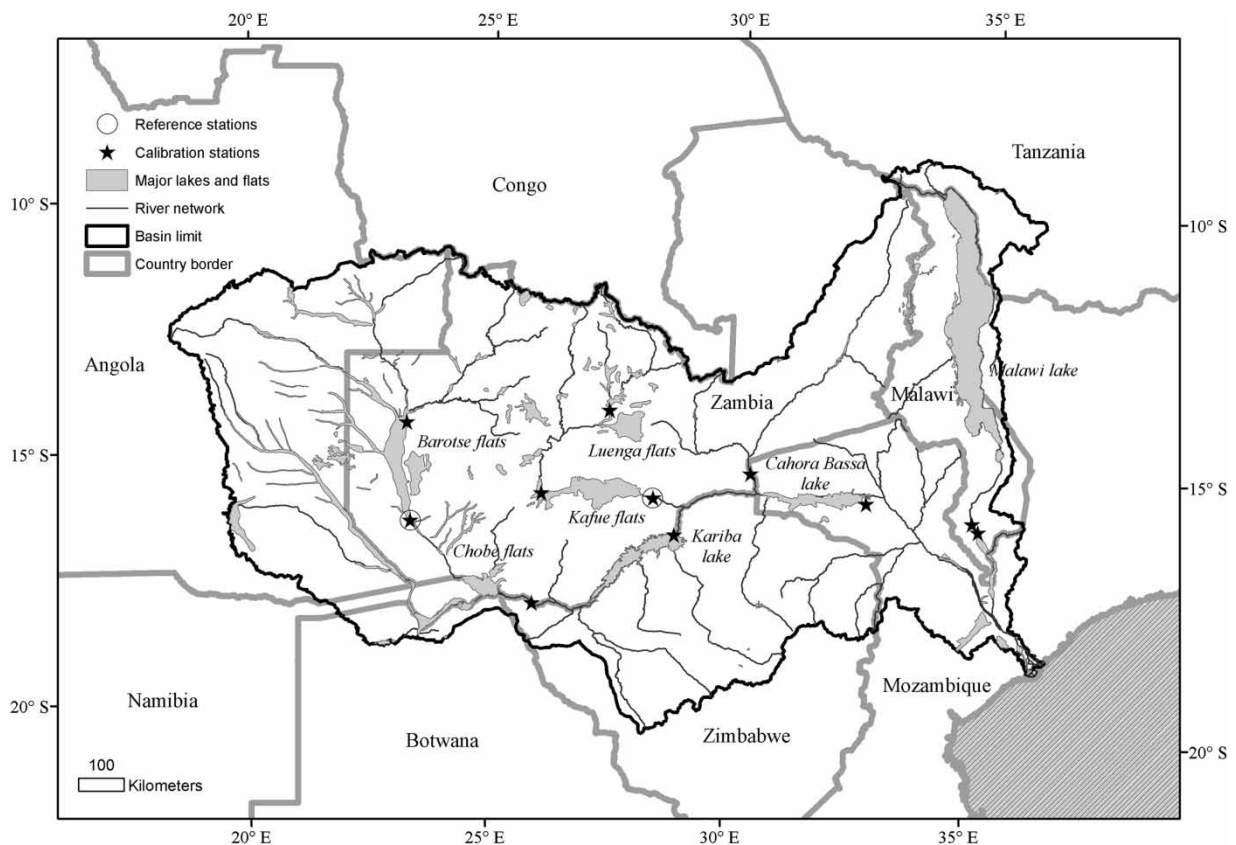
20° E
25° E
30° E
35° E

Reference stations
Calibration stations
Major lakes and flats
River network
Basin limit
Country border

Congo
Tanzania
10° S
10° S
Angola
Zambia
Malawi
Malawi lake
Barotse flats
Luenga flats
Cahora Bassa lake
15° S
15° S
Kafue flats
Kariba lake
Chobe flats
Mozambique
20° S
Namibia
Botwana
Zimbabwe
20° S
100
Kilometers

20° E
25° E
30° E
35° E